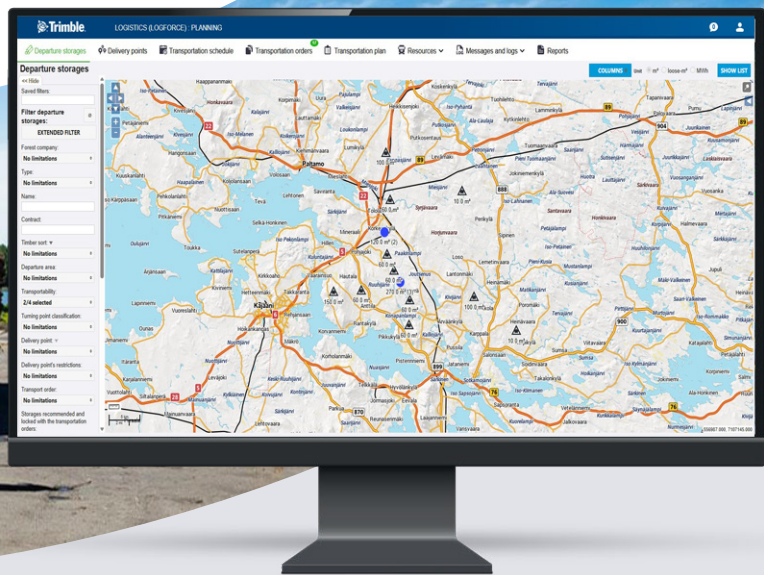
Trimble. LOGISTICS (LOGFORCE) : PLANNING

Departure storages
Delivery points
Transportation schedule
Transportation orders
Transportation plan
Resources
Messages and logs
Reports

Departure storages

COLUMNS
SHOW LIST

<< Hide
Saved filters
Filter departure storages:
EXTENDED FILTER
Forest company:
No limitations
Type:
No limitations
Name:
Contract:
Timber sort
No limitations
Departure area
No limitations
Transportability:
2/4 selected
Turning point classification:
No limitations
Delivery point:
No limitations
Delivery point's restrictions:
No limitations
Transport order:
No limitations
Storages recommended and locked with the transportation orders:

Paltamo
Kajaani
Vuolijoki
Otanmäki
Sotkamo
Vuokatti
Kontiomäki
Hyrynsalmi
Mieslahti
Ristijärvi
Jormua
Vaala
150.0 m³
120.0 m³
60.0 m³
100.0 m³
10.0 m³
270.0 m³
22
5
899
870
76
28
89
900
904
912